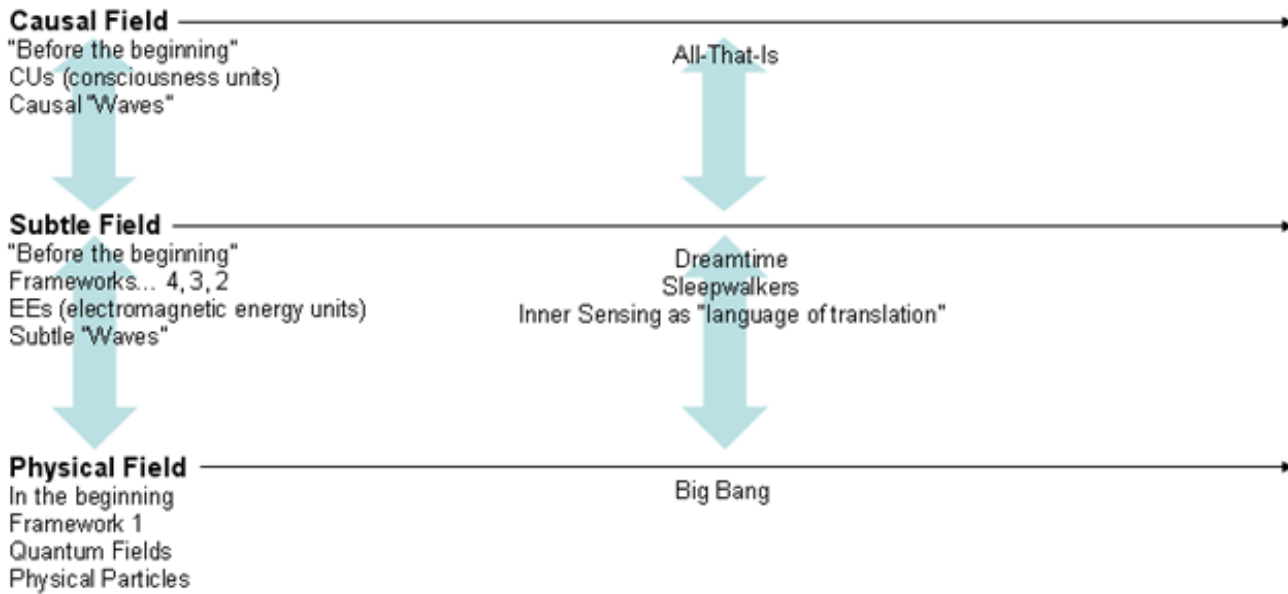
Causal Field
"Before the beginning"
CUs (consciousness units)
Causal "Waves"

All-That-Is

Subtle Field
"Before the beginning"
Frameworks... 4, 3, 2
EEs (electromagnetic energy units)
Subtle "Waves"

Dreamtime
Sleepwalkers
Inner Sensing as "language of translation"

Physical Field
In the beginning
Framework 1
Quantum Fields
Physical Particles

Big Bang